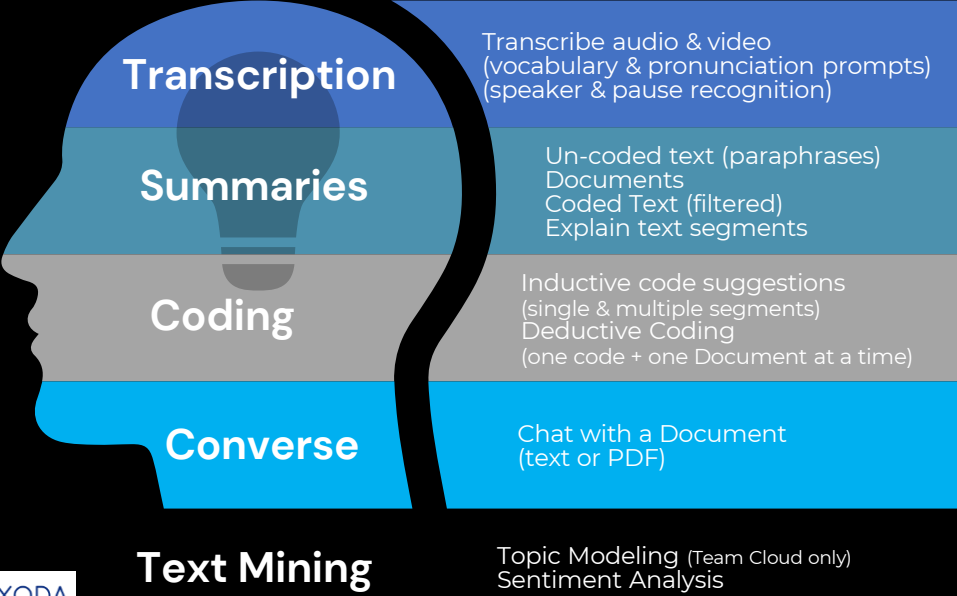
Transcription

Transcribe audio & video
(vocabulary & pronunciation prompts)
(speaker & pause recognition)

Summaries

Un-coded text (paraphrases)
Documents
Coded Text (filtered)
Explain text segments

Coding

Inductive code suggestions
(single & multiple segments)
Deductive Coding
(one code + one Document at a time)

Converse

Chat with a Document
(text or PDF)

Text Mining

Topic Modeling (Team Cloud only)
Sentiment Analysis

XODA